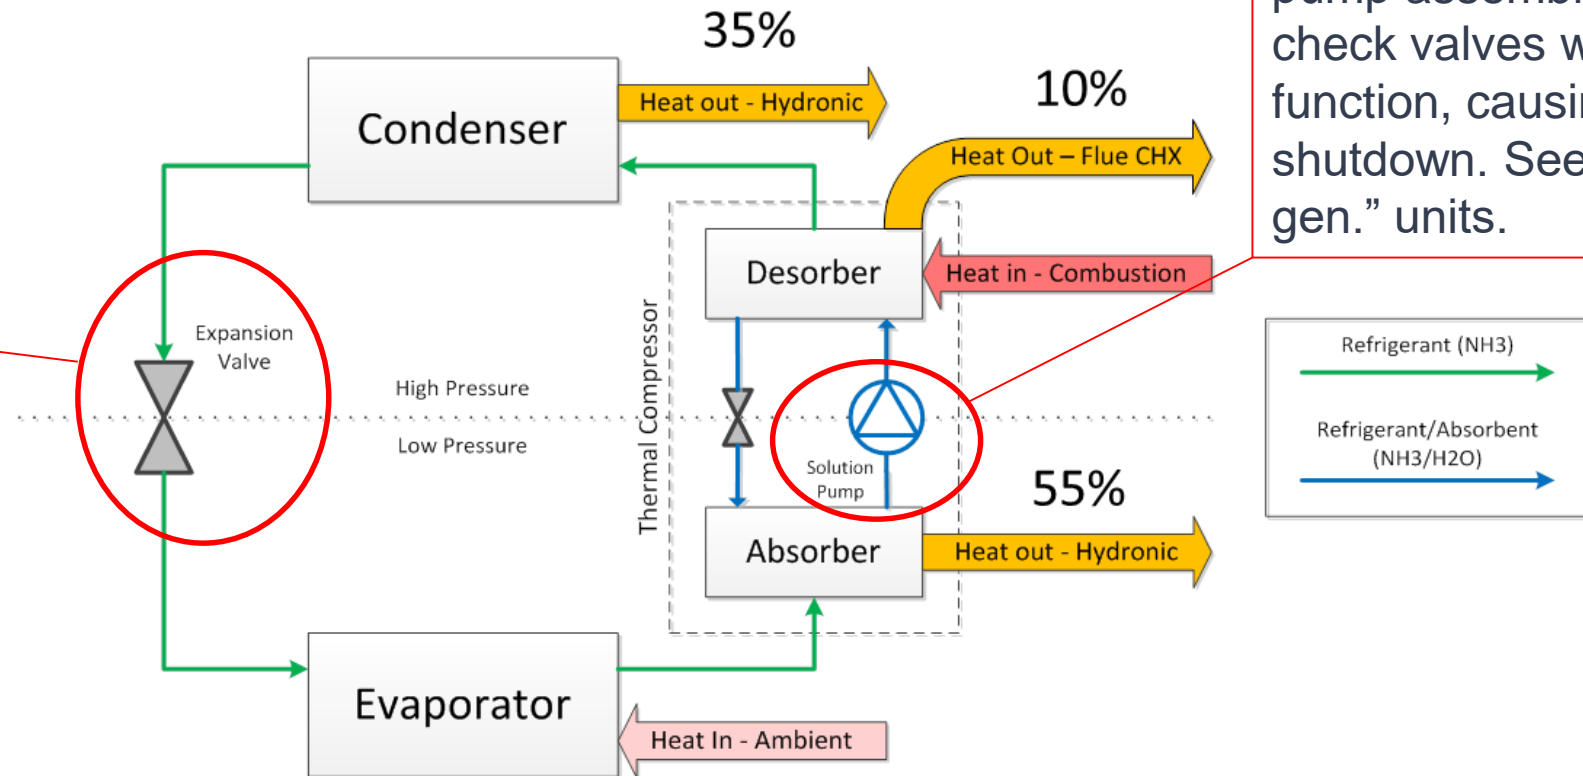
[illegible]
check valves w
function, causi
shutdown. See
gen." units.

35%

Condenser

Heat out - Hydronic

10%

Heat Out – Flue CHX

Desorber

Heat in - Combustion

Expansion Valve

High Pressure

Low Pressure

Thermal Compressor

Solution Pump

55%

Absorber

Heat out - Hydronic

Evaporator

Heat In - Ambient

Refrigerant (NH3)

Refrigerant/Absorbent (NH3/H2O)